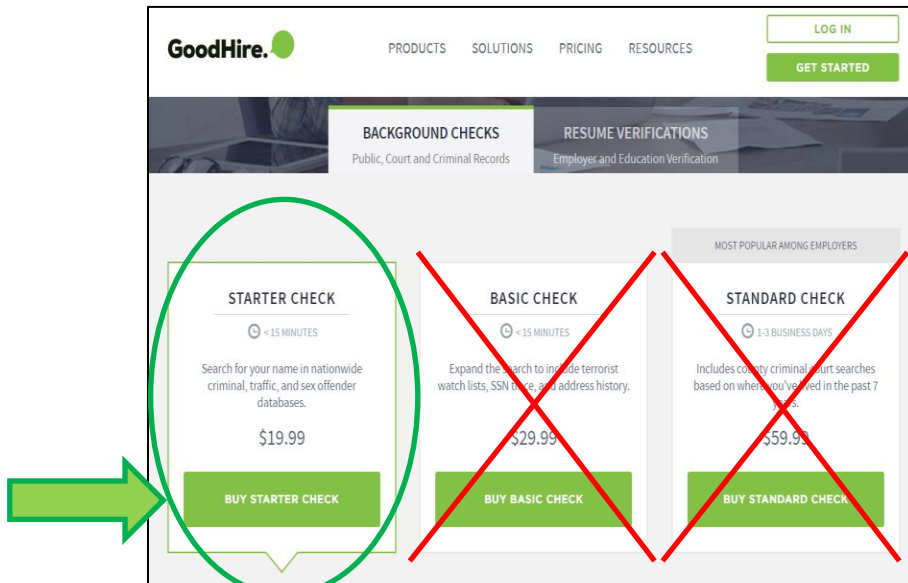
GoodHire.

PRODUCTS SOLUTIONS PRICING RESOURCES

LOG IN

GET STARTED

BACKGROUND CHECKS
Public, Court and Criminal Records

RESUME VERIFICATIONS
Employer and Education Verification

MOST POPULAR AMONG EMPLOYERS

STARTER CHECK
< 15 MINUTES
Search for your name in nationwide criminal, traffic, and sex offender databases.
$19.99
BUY STARTER CHECK

BASIC CHECK
< 15 MINUTES
Expand the search to include terrorist watch lists, SSN trace, and address history.
$29.99
BUY BASIC CHECK

STANDARD CHECK
1-3 BUSINESS DAYS
Includes county criminal court searches based on where you've lived in the past 7 years.
$59.99
BUY STANDARD CHECK